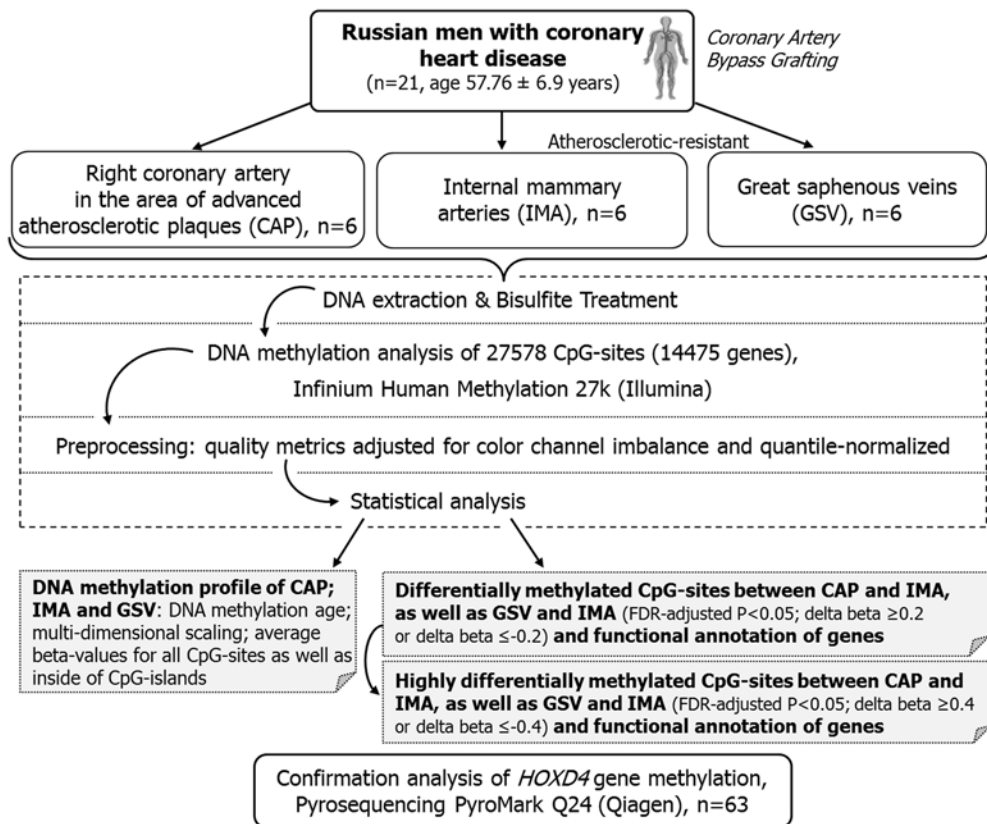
**Russian men with coronary heart disease**
(n=21, age 57.76 ± 6.9 years)

*Coronary Artery Bypass Grafting*

Atherosclerotic-resistant

Right coronary artery in the area of advanced atherosclerotic plaques (CAP), n=6

Internal mammary arteries (IMA), n=6

Great saphenous veins (GSV), n=6

DNA extraction & Bisulfite Treatment

DNA methylation analysis of 27578 CpG-sites (14475 genes), Infinium Human Methylation 27k (Illumina)

Preprocessing: quality metrics adjusted for color channel imbalance and quantile-normalized

Statistical analysis

**DNA methylation profile of CAP; IMA and GSV**: DNA methylation age; multi-dimensional scaling; average beta-values for all CpG-sites as well as inside of CpG-islands

**Differentially methylated CpG-sites between CAP and IMA, as well as GSV and IMA** (FDR-adjusted P<0.05; delta beta ≥0.2 or delta beta ≤-0.2) **and functional annotation of genes**

**Highly differentially methylated CpG-sites between CAP and IMA, as well as GSV and IMA** (FDR-adjusted P<0.05; delta beta ≥0.4 or delta beta ≤-0.4) **and functional annotation of genes**

Confirmation analysis of *HOXD4* gene methylation, Pyrosequencing PyroMark Q24 (Qiagen), n=63